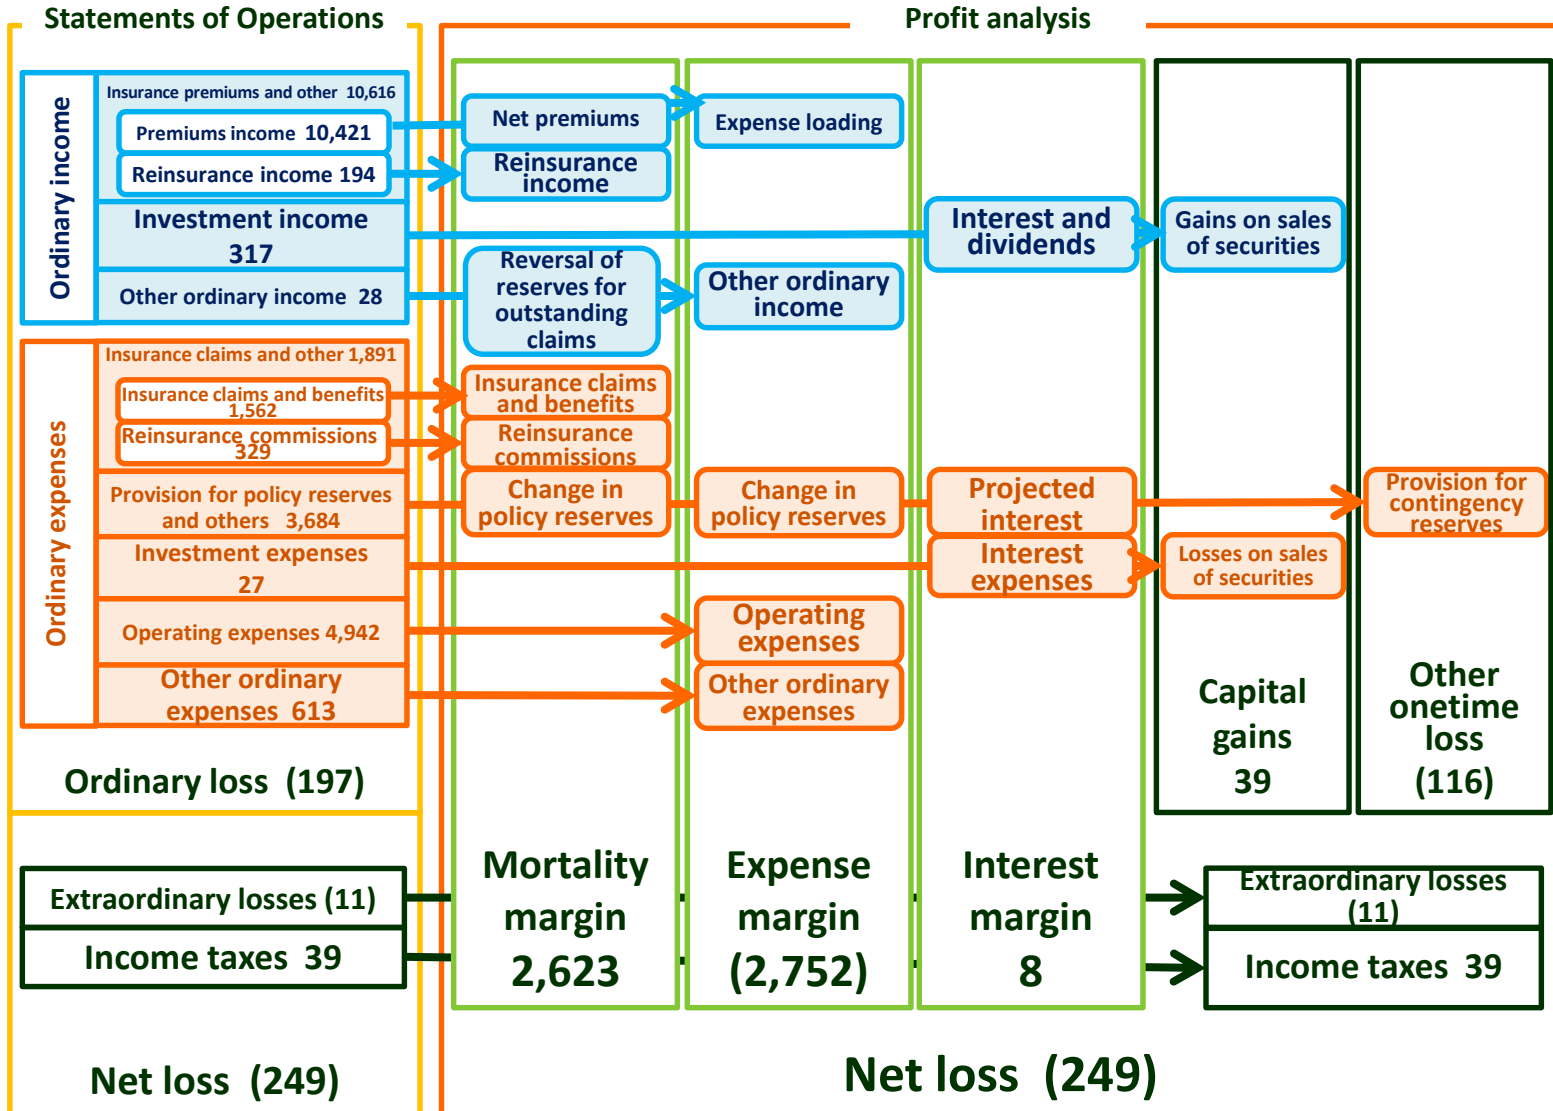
Statements of Operations

Profit analysis

Ordinary income

Insurance premiums and other 10,616

Premiums income 10,421

Reinsurance income 194

Investment income 317

Other ordinary income 28

Ordinary expenses

Insurance claims and other 1,891

Insurance claims and benefits 1,562

Reinsurance commissions 329

Provision for policy reserves and others 3,684

Investment expenses 27

Operating expenses 4,942

Other ordinary expenses 613

Ordinary loss (197)

Extraordinary losses (11)

Income taxes 39

Net loss (249)

Net premiums

Reinsurance income

Reversal of reserves for outstanding claims

Insurance claims and benefits

Reinsurance commissions

Change in policy reserves

Mortality margin 2,623

Expense loading

Other ordinary income

Change in policy reserves

Operating expenses

Other ordinary expenses

Expense margin (2,752)

Interest and dividends

Projected interest

Interest expenses

Interest margin 8

Gains on sales of securities

Losses on sales of securities

Capital gains 39

Provision for contingency reserves

Other onetime loss (116)

Extraordinary losses (11)

Income taxes 39

Net loss (249)